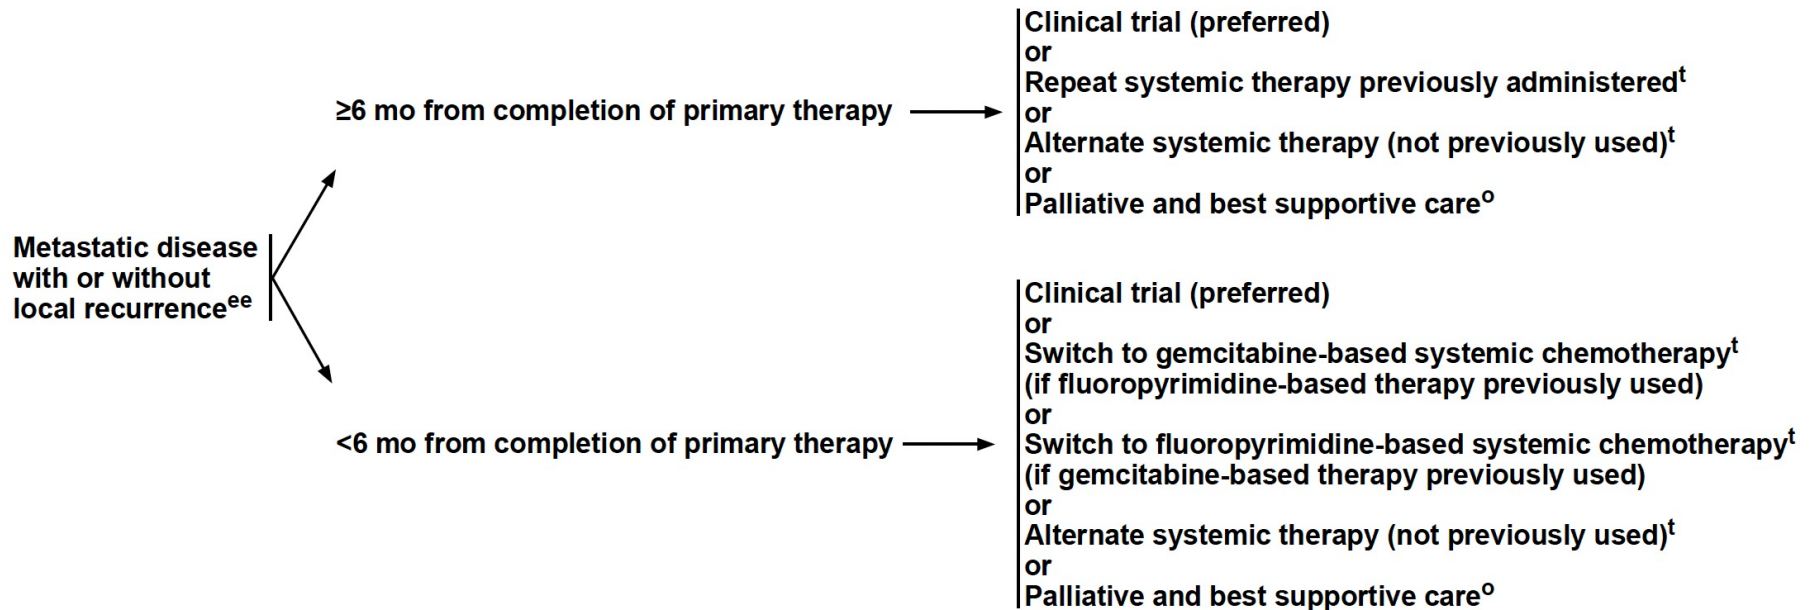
Metastatic disease with or without local recurrence$^{ee}$

≥6 mo from completion of primary therapy

Clinical trial (preferred)
or
Repeat systemic therapy previously administered$^{t}$
or
Alternate systemic therapy (not previously used)$^{t}$
or
Palliative and best supportive care$^{o}$

<6 mo from completion of primary therapy

Clinical trial (preferred)
or
Switch to gemcitabine-based systemic chemotherapy$^{t}$ (if fluoropyrimidine-based therapy previously used)
or
Switch to fluoropyrimidine-based systemic chemotherapy$^{t}$ (if gemcitabine-based therapy previously used)
or
Alternate systemic therapy (not previously used)$^{t}$
or
Palliative and best supportive care$^{o}$